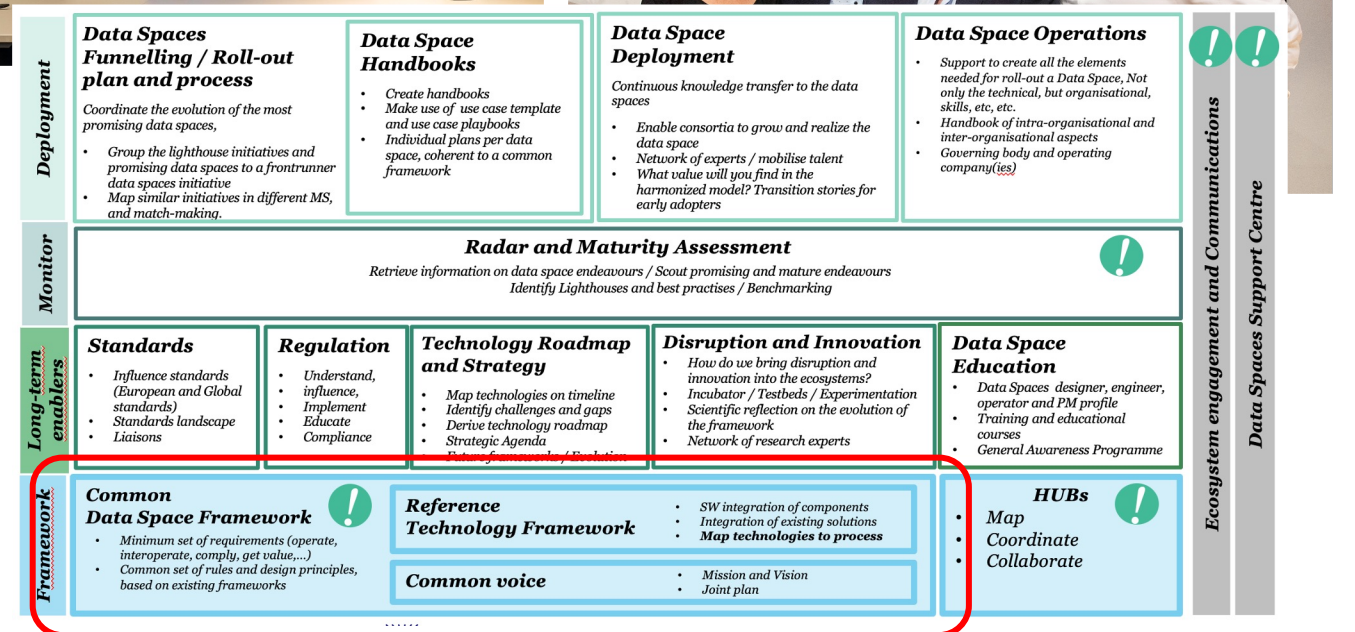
Deployment

Data Spaces Funnelling / Roll-out plan and process

Coordinate the evolution of the most promising data spaces,

- Group the lighthouse initiatives and promising data spaces to a frontrunner data spaces initiative
- Map similar initiatives in different MS, and match-making.

Data Space Handbooks

- Create handbooks
- Make use of use case template and use case playbooks
- Individual plans per data space, coherent to a common framework

Data Space Deployment

Continuous knowledge transfer to the data spaces

- Enable consortia to grow and realize the data space
- Network of experts / mobilise talent
- What value will you find in the harmonized model? Transition stories for early adopters

Data Space Operations

- Support to create all the elements needed for roll-out a Data Space, Not only the technical, but organisational, skills, etc, etc.
- Handbook of intra-organisational and inter-organisational aspects
- Governing body and operating company(ies)

!

!

Monitor

Radar and Maturity Assessment

Retrieve information on data space endeavours / Scout promising and mature endeavours
Identify Lighthouses and best practises / Benchmarking

!

Long-term enablers

Standards

- Influence standards (European and Global standards)
- Standards landscape
- Liaisons

Regulation

- Understand, influence,
- Implement
- Educate
- Compliance

Technology Roadmap and Strategy

- Map technologies on timeline
- Identify challenges and gaps
- Derive technology roadmap
- Strategic Agenda
- Future frameworks / Evolution

Disruption and Innovation

- How do we bring disruption and innovation into the ecosystems?
- Incubator / Testbeds / Experimentation
- Scientific reflection on the evolution of the framework
- Network of research experts

Data Space Education

- Data Spaces designer, engineer, operator and PM profile
- Training and educational courses
- General Awareness Programme

Framework

Common Data Space Framework

!

- Minimum set of requirements (operate, interoperate, comply, get value,...)
- Common set of rules and design principles, based on existing frameworks

Reference Technology Framework

- SW integration of components
- Integration of existing solutions
- Map technologies to process

Common voice

- Mission and Vision
- Joint plan

HUBs

!

- Map
- Coordinate
- Collaborate

Ecosystem engagement and Communications

Data Spaces Support Centre